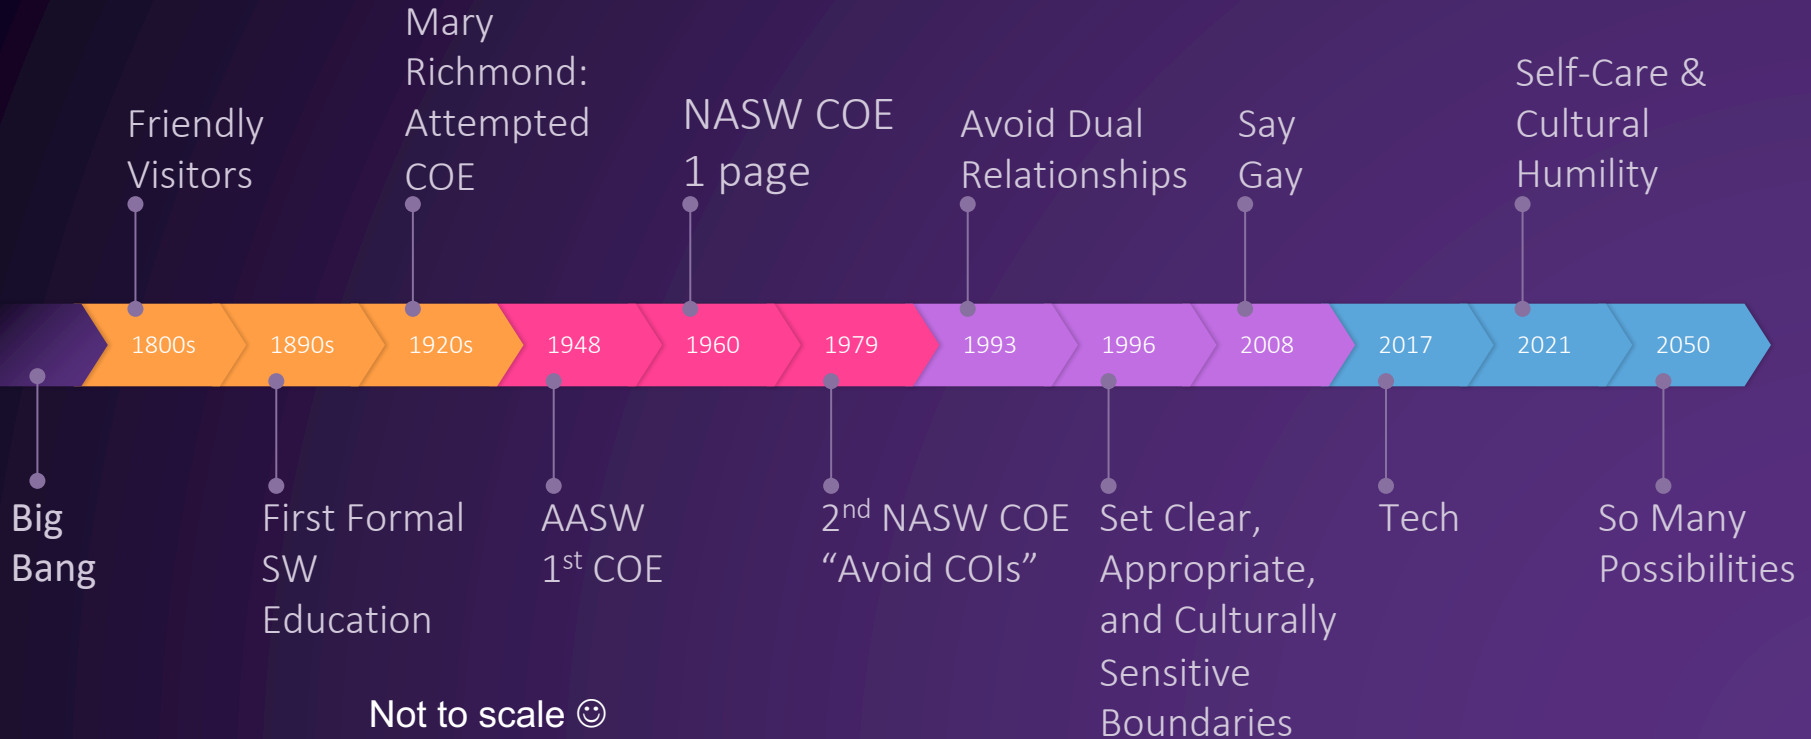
Mary Richmond: Attempted COE

Friendly Visitors

NASW COE 1 page

Avoid Dual Relationships

Say Gay

Self-Care & Cultural Humility

1800s 1890s 1920s 1948 1960 1979 1993 1996 2008 2017 2021 2050

Big Bang

First Formal SW Education

AASW $1^{st}$ COE

$2^{nd}$ NASW COE “Avoid COIs”

Set Clear, Appropriate, and Culturally Sensitive Boundaries

Tech

So Many Possibilities

Not to scale ☺